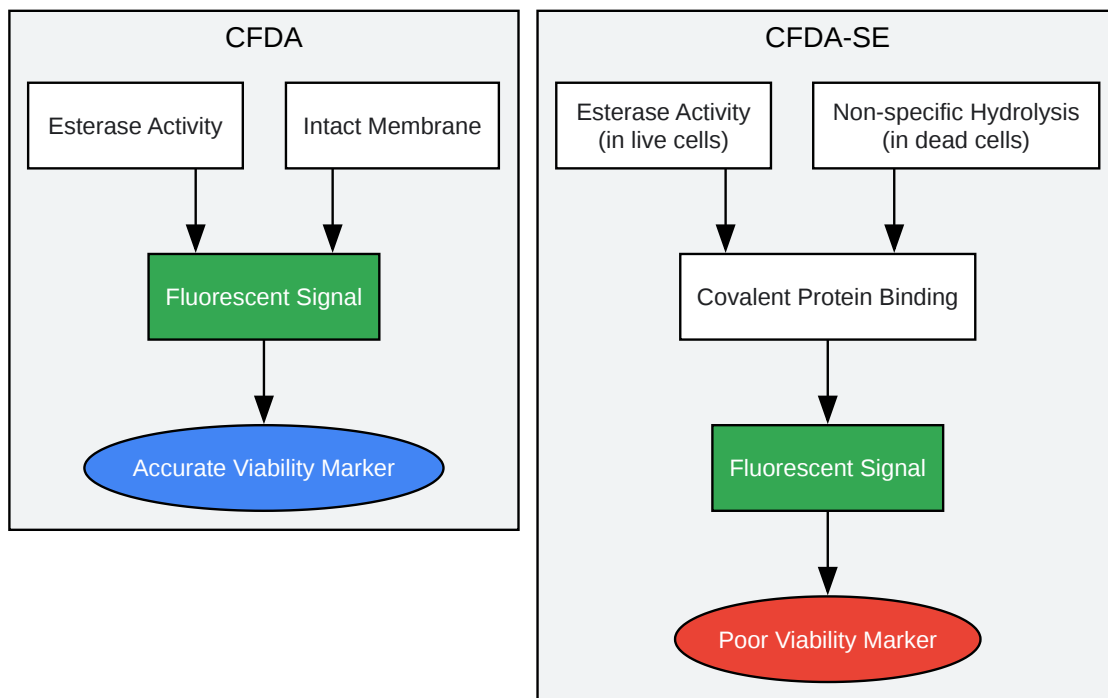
CFDA

Esterase Activity

Intact Membrane

Fluorescent Signal

Accurate Viability Marker

CFDA-SE

Esterase Activity
(in live cells)

Non-specific Hydrolysis
(in dead cells)

Covalent Protein Binding

Fluorescent Signal

Poor Viability Marker